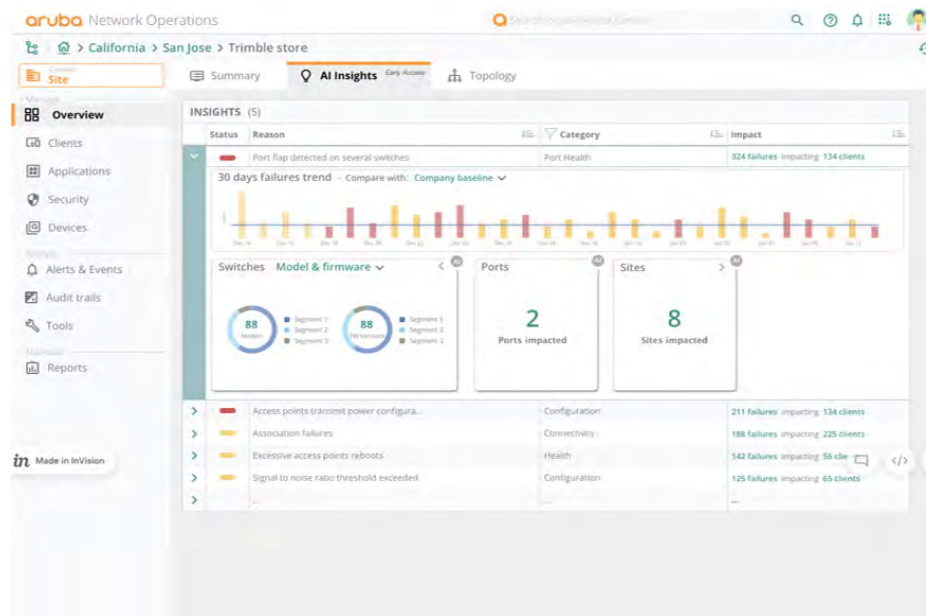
aruba Network Operations

Search or ask Aruba Central

> California > San Jose > Trimble store

Context
Site

Summary
AI Insights Early Access
Topology

Manage
Overview
Clients
Applications
Security
Devices
Analyze
Alerts & Events
Audit trails
Tools
Maintain
Reports

Made in InVision

INSIGHTS (5)

| Status | Reason | Category | Impact |
|---|---|---|---|
| | Port flap detected on several switches | Port Health | 324 failures impacting 134 clients |

30 days failures trend - Compare with: Company baseline

Switches Model & firmware

88 Models
Segment 1
Segment 2
Segment 3

88 Firmware
Segment 1
Segment 2
Segment 3

Ports
2
Ports impacted

Sites
8
Sites impacted

| Status | Reason | Category | Impact |
|---|---|---|---|
| | Access points transmit power configura... | Configuration | 211 failures impacting 134 clients |
| | Association failures | Connectivity | 188 failures impacting 225 clients |
| | Excessive access points reboots | Health | 142 failures impacting 56 cli |
| | Signal to noise ratio threshold exceeded | Configuration | 125 failures impacting 65 clients |
| | ... | ... | ... |